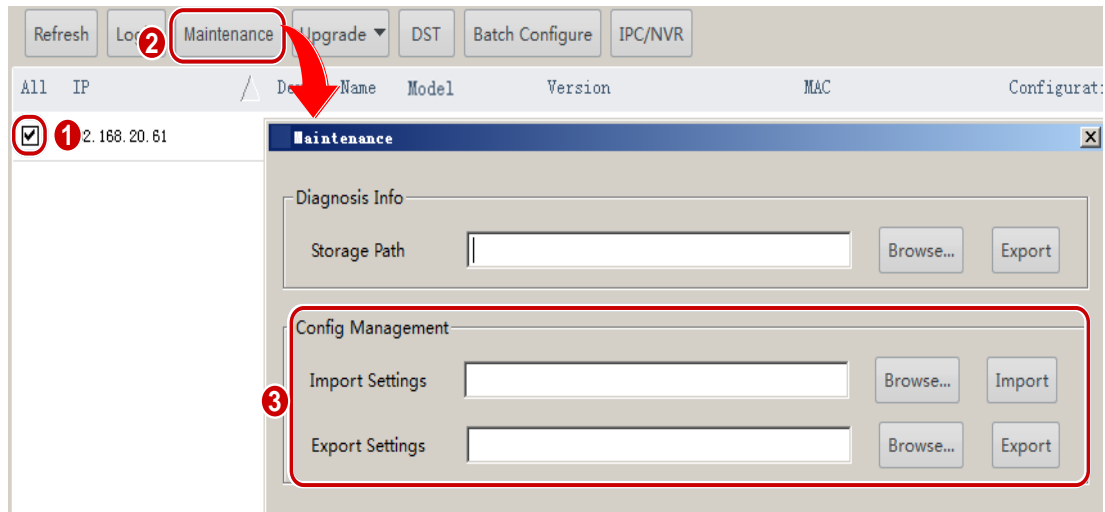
Refresh Lo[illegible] 2 Maintenance Upgrade DST Batch Configure IPC/NVR

All IP De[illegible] Name Model Version MAC Configurat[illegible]

1 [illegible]2.168.20.61

Maintenance

Diagnosis Info

Storage Path Browse... Export

Config Management

3

Import Settings Browse... Import

Export Settings Browse... Export